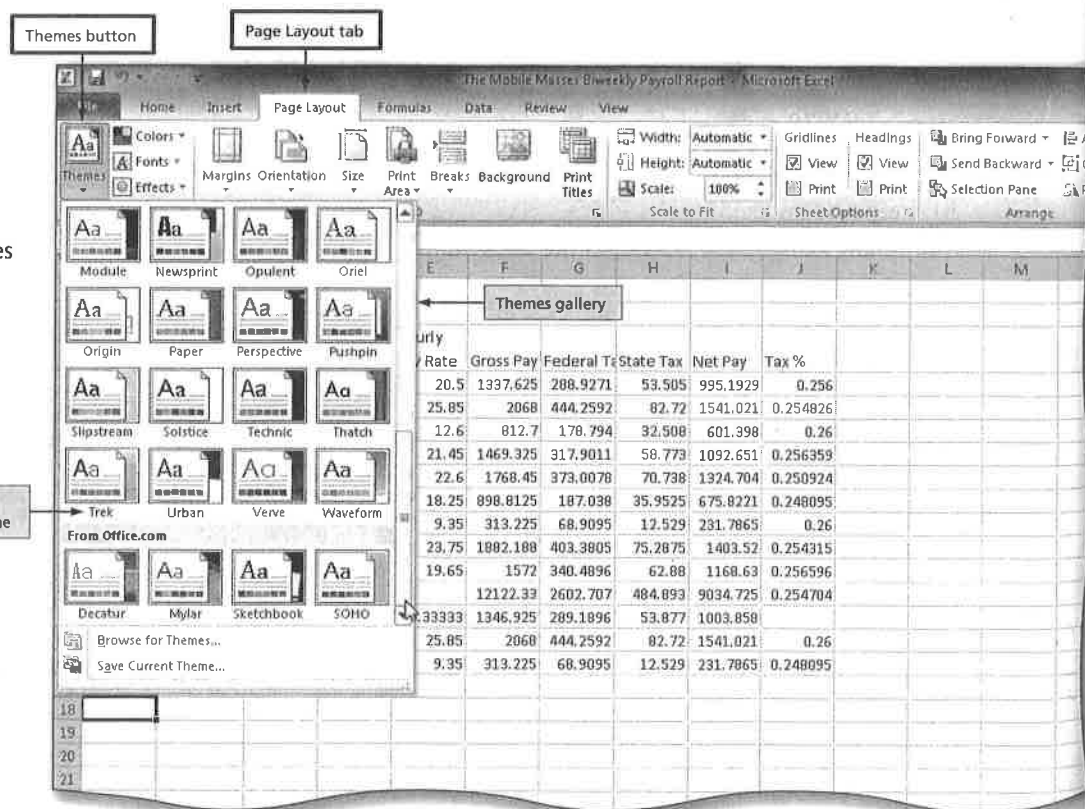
Themes button

Page Layout tab

The Mobile Masses Biweekly Payroll Report - Microsoft Excel

File Home Insert Page Layout Formulas Data Review View

Themes Colors Fonts Effects Margins Orientation Size Print Area Breaks Background Print Titles

Width: Automatic Height: Automatic Scale: 100% Scale to Fit

Gridlines View Print Headings View Print Sheet Options

Bring Forward Send Backward Selection Pane Arrange

es

Module Newsprint Opulent Oriel

Origin Paper Perspective Pushpin

Themes gallery

Slipstream Solstice Technic Thatch

Trek Urban Verve Waveform

ne

From Office.com

Decatur Mylar Sketchbook SOHO

Browse for Themes...

Save Current Theme...

| E | F | G | H | I | J | K | L | M |
|---|---|---|---|---|---|---|---|---|
| urly | | | | | | | | |
| y Rate | Gross Pay | Federal Ta | State Tax | Net Pay | Tax % | | | |
| 20.5 | 1337.625 | 288.9271 | 53.505 | 995.1929 | 0.256 | | | |
| 25.85 | 2068 | 444.2592 | 82.72 | 1541.021 | 0.254826 | | | |
| 12.6 | 812.7 | 178.794 | 32.508 | 601.398 | 0.26 | | | |
| 21.45 | 1469.325 | 317.9011 | 58.773 | 1092.651 | 0.256359 | | | |
| 22.6 | 1768.45 | 373.0078 | 70.738 | 1324.704 | 0.250924 | | | |
| 18.25 | 898.8125 | 187.038 | 35.9525 | 675.8221 | 0.248095 | | | |
| 9.35 | 313.225 | 68.9095 | 12.529 | 231.7865 | 0.26 | | | |
| 23.75 | 1882.188 | 403.3805 | 75.2875 | 1403.52 | 0.254315 | | | |
| 19.65 | 1572 | 340.4896 | 62.88 | 1168.63 | 0.256596 | | | |
| | 12122.33 | 2602.707 | 484.893 | 9034.725 | 0.254704 | | | |
| .33333 | 1346.925 | 289.1896 | 53.877 | 1003.858 | | | | |
| 25.85 | 2068 | 444.2592 | 82.72 | 1541.021 | 0.26 | | | |
| 9.35 | 313.225 | 68.9095 | 12.529 | 231.7865 | 0.248095 | | | |

18
19
20
21